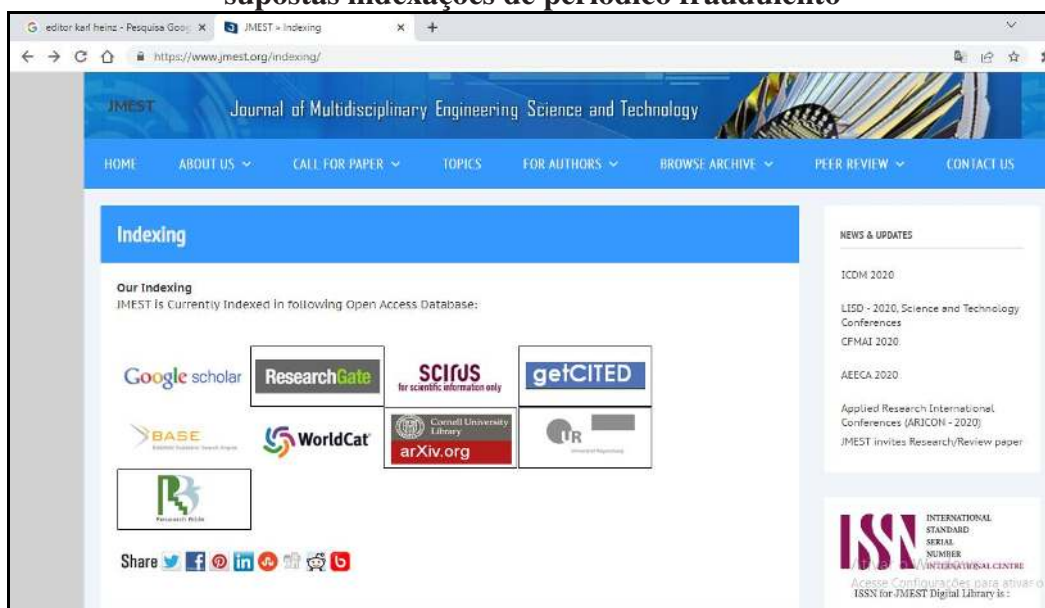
supostas indexações de periódico fraudulento

editor karl heinz - Pesquisa Goog ×
JMEST » Indexing ×
+

https://www.jmest.org/indexing/

JMEST Journal of Multidisciplinary Engineering Science and Technology

HOME ABOUT US CALL FOR PAPER TOPICS FOR AUTHORS BROWSE ARCHIVE PEER REVIEW CONTACT US

Indexing

Our Indexing
JMEST is Currently Indexed in following Open Access Database:

Google scholar ResearchGate SCIRUS for scientific information only getCITED

BASE WorldCat Cornell University Library arXiv.org UR

Research Bible

Share

NEWS & UPDATES

ICDM 2020

LISD - 2020, Science and Technology Conferences

CFMAI 2020

AEECA 2020

Applied Research International Conferences (ARICON - 2020)

JMEST invites Research/Review paper

ISSN INTERNATIONAL STANDARD SERIAL NUMBER INTERNATIONAL CENTRE

Acesse Configurações para ativar o

ISSN for JMEST Digital Library is :